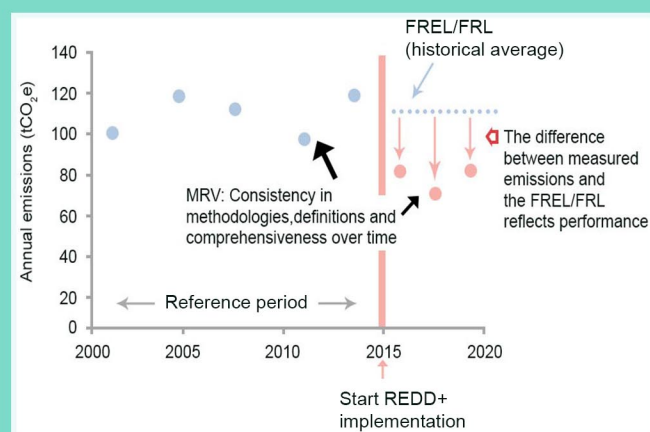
FREL/FRL
(historical average)

140
120
100
80
60
40
20
0

Annual emissions ($tCO_2e$)

The difference between measured emissions and the FREL/FRL reflects performance

MRV: Consistency in methodologies,definitions and comprehensiveness over time

Reference period

2000
2005
2010
2015
2020

Start REDD+ implementation